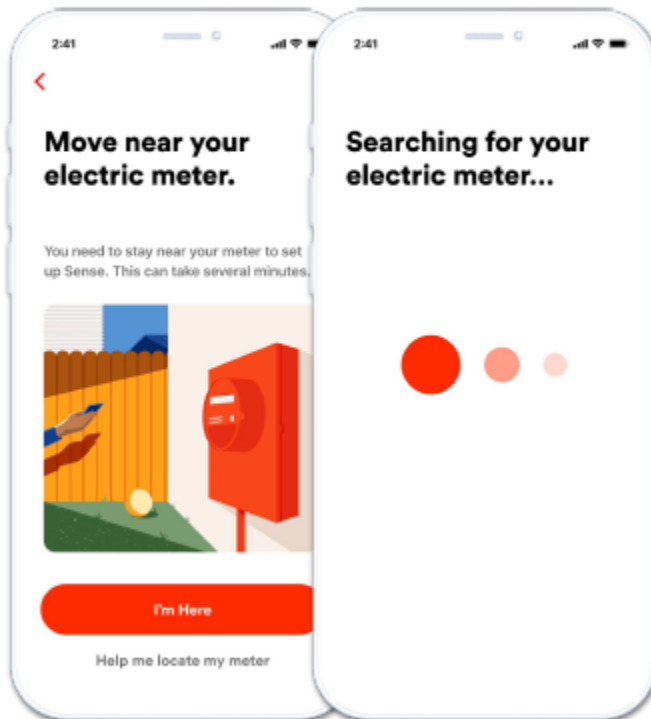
2:41

<

Move near your electric meter.

You need to stay near your meter to set up Sense. This can take several minutes.

I'm Here

Help me locate my meter

2:41

Searching for your electric meter...